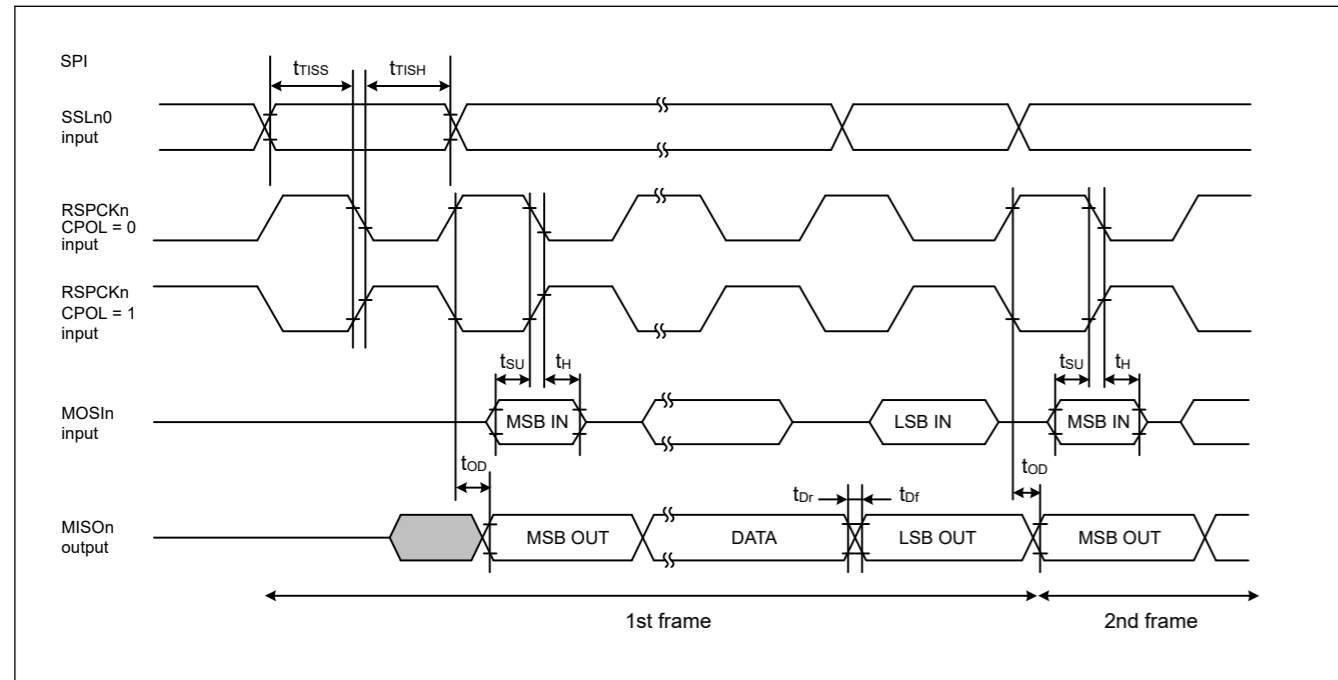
SPI

$t_{TISS}$ $t_{TISH}$

SSLn0 input

RSPCKn CPOL = 0 input

RSPCKn CPOL = 1 input

$t_{SU}$ $t_{H}$ $t_{SU}$ $t_{H}$

MOSIn input

MSB IN

LSB IN

MSB IN

$t_{OD}$ $t_{Dr}$ $t_{Df}$ $t_{OD}$

MISOn output

MSB OUT

DATA

LSB OUT

MSB OUT

1st frame

2nd frame